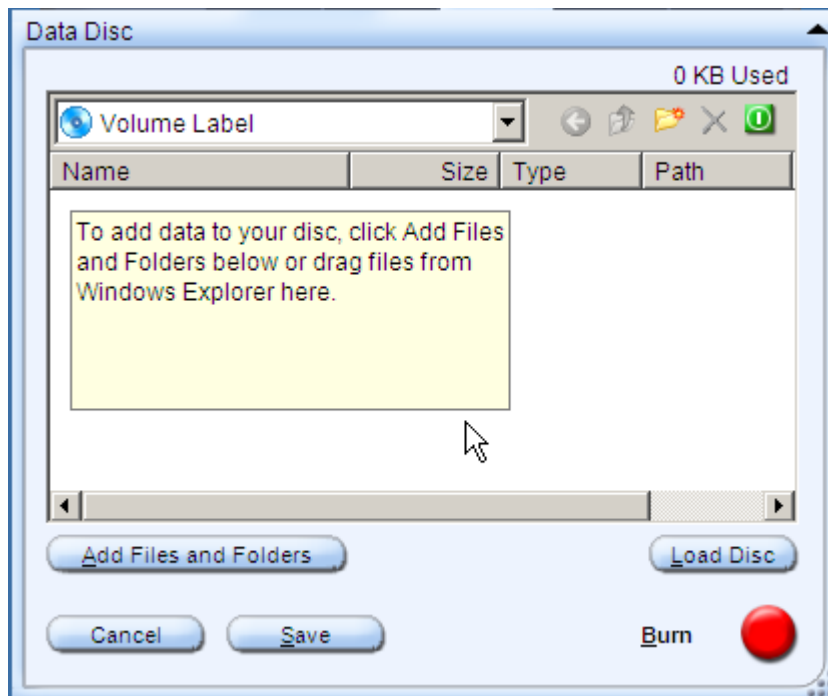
Data Disc

0 KB Used

Volume Label

| Name | Size | Type | Path |
|---|---|---|---|

To add data to your disc, click Add Files and Folders below or drag files from Windows Explorer here.

Add Files and Folders

Load Disc

Cancel

Save

Burn